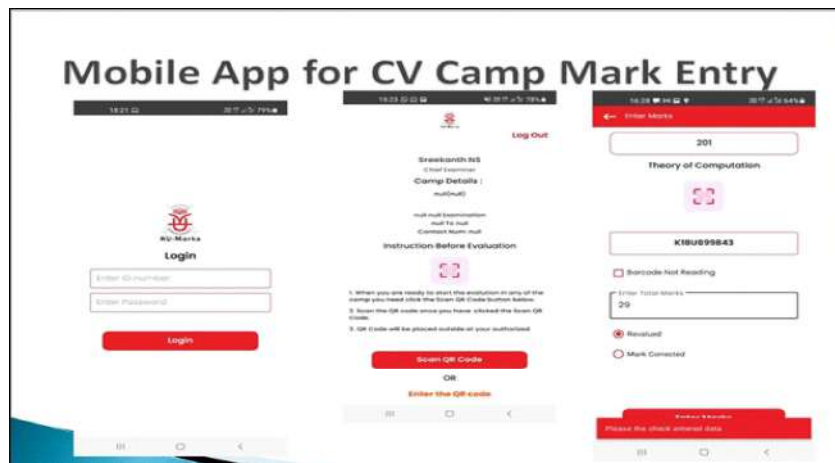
Mobile App for CV Camp Mark Entry

18:21 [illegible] 79%

KU-Marks

Login

Enter ID number

Enter Password

Login

18:23 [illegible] 78%

Log Out

Sreekanth NS

Chief Examiner

Camp Details :

null(null)

null null Examination
null To null
Contact Num: null

Instruction Before Evaluation

1. When you are ready to start the evaluation in any of the camp you need click the Scan QR Code button below.

2. Scan the QR code once you have clicked the Scan QR Code.

3. QR Code will be placed outside at your authorized

Scan QR Code

OR

Enter the QR code

16:28 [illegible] 64%

Enter Marks

201

Theory of Computation

K18U899843

Barcode Not Reading

Enter Total Marks

29

Revalued

Mark Corrected

Enter Marks

Please the check entered data